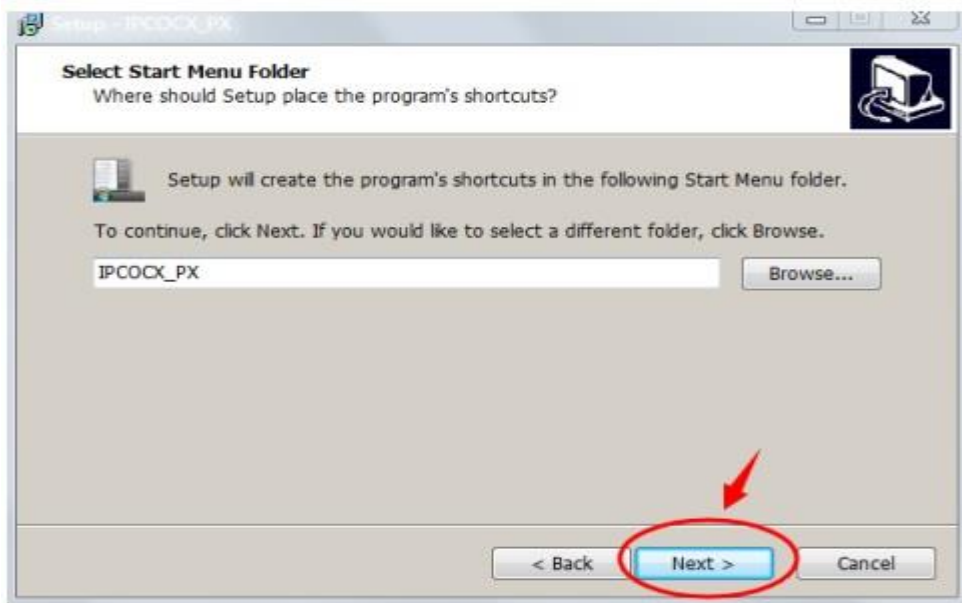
Setup - IPCOCX_PX

Select Start Menu Folder
Where should Setup place the program's shortcuts?

Setup will create the program's shortcuts in the following Start Menu folder.

To continue, click Next. If you would like to select a different folder, click Browse.

IPCOCX_PX

Browse...

< Back

Next >

Cancel